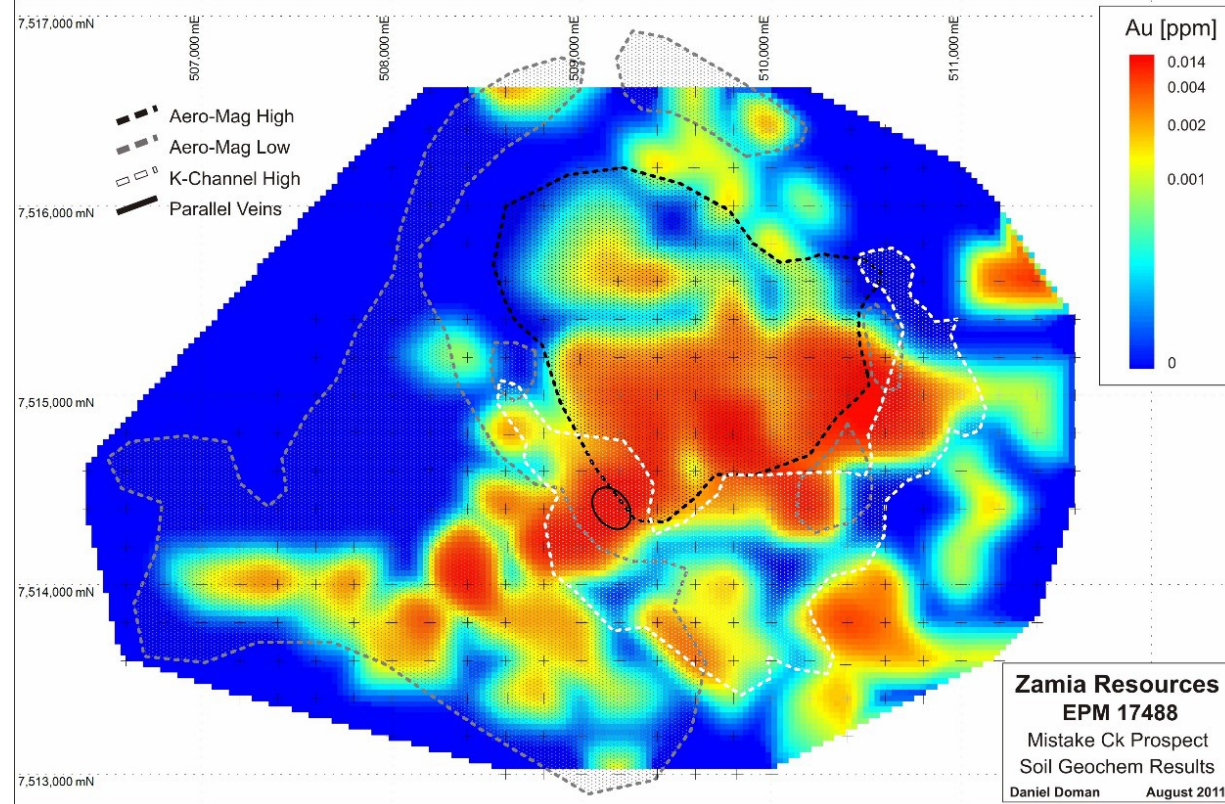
7,517,000 mN
507,000 mE
508,000 mE
509,000 mE
510,000 mE
511,000 mE

Au [ppm]
0.014
0.004
0.002
0.001
0

Aero-Mag High
Aero-Mag Low
K-Channel High
Parallel Veins

7,516,000 mN
7,515,000 mN
7,514,000 mN
7,513,000 mN

Zamia Resources
EPM 17488
Mistake Ck Prospect
Soil Geochem Results
Daniel Doman August 2011